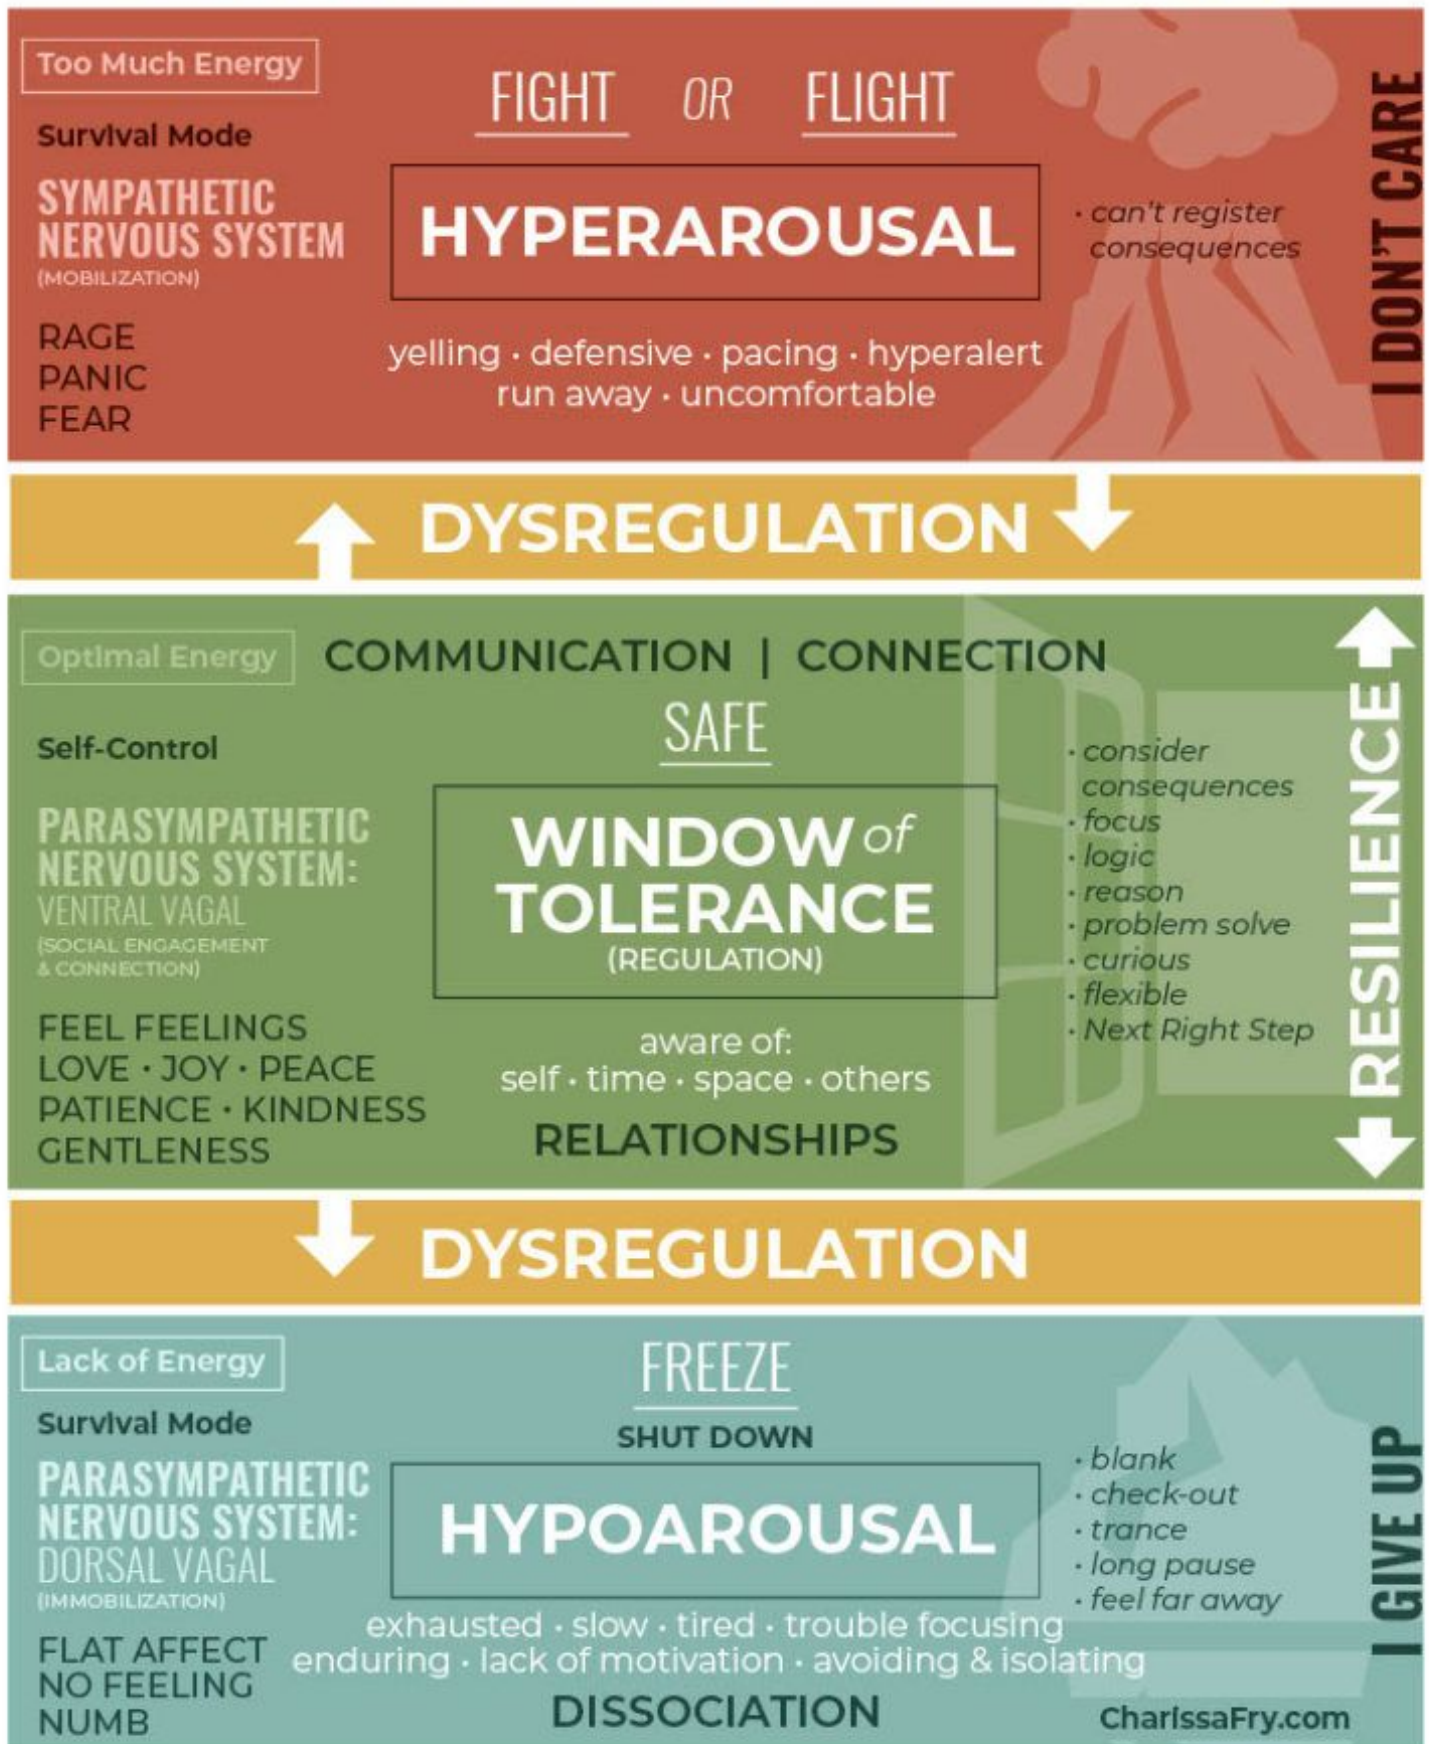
Too Much Energy

Survival Mode

SYMPATHETIC NERVOUS SYSTEM
(MOBILIZATION)

RAGE
PANIC
FEAR

FIGHT OR FLIGHT

HYPERAROUSAL

yelling · defensive · pacing · hyperalert
run away · uncomfortable

· can't register consequences

I DON'T CARE

DYSREGULATION

Optimal Energy

COMMUNICATION | CONNECTION

Self-Control

PARASYMPATHETIC NERVOUS SYSTEM:
VENTRAL VAGAL
(SOCIAL ENGAGEMENT & CONNECTION)

FEEL FEELINGS
LOVE · JOY · PEACE
PATIENCE · KINDNESS
GENTLENESS

SAFE

WINDOW of TOLERANCE
(REGULATION)

aware of:
self · time · space · others

RELATIONSHIPS

· consider consequences
· focus
· logic
· reason
· problem solve
· curious
· flexible
· Next Right Step

RESILIENCE

DYSREGULATION

Lack of Energy

Survival Mode

PARASYMPATHETIC NERVOUS SYSTEM:
DORSAL VAGAL
(IMMOBILIZATION)

FLAT AFFECT
NO FEELING
NUMB

FREEZE

SHUT DOWN

HYPOAROUSAL

exhausted · slow · tired · trouble focusing
enduring · lack of motivation · avoiding & isolating

DISSOCIATION

· blank
· check-out
· trance
· long pause
· feel far away

I GIVE UP

CharissaFry.com